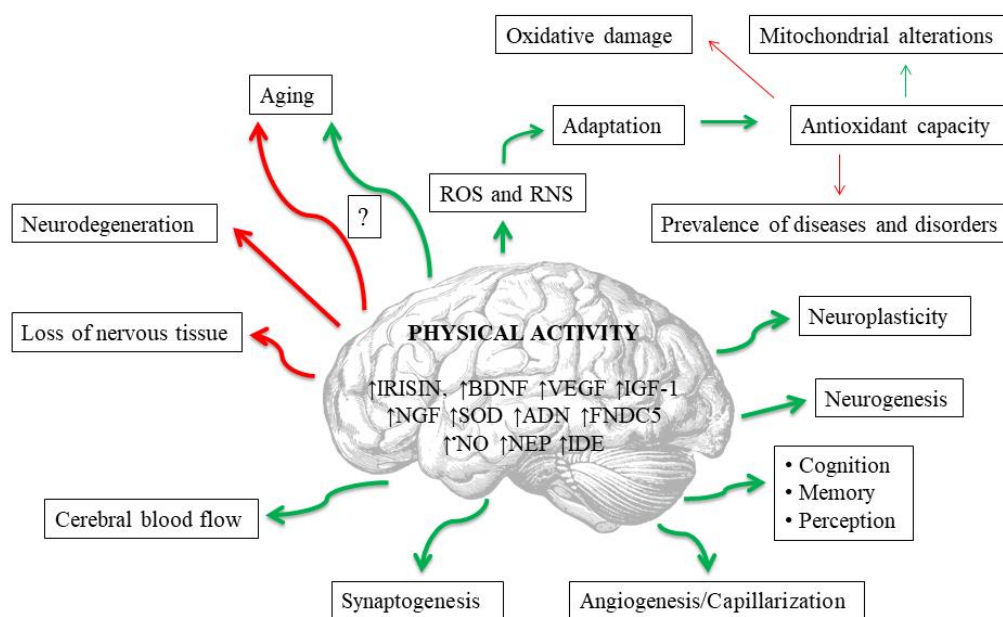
Oxidative damage

Mitochondrial alterations

Aging

Adaptation

Antioxidant capacity

ROS and RNS

Neurodegeneration

?

Prevalence of diseases and disorders

Loss of nervous tissue

PHYSICAL ACTIVITY

↑IRISIN, ↑BDNF ↑VEGF ↑IGF-1 ↑NGF ↑SOD ↑ADN ↑FNDC5 ↑˙NO ↑NEP ↑IDE

Neuroplasticity

Neurogenesis

• Cognition
• Memory
• Perception

Cerebral blood flow

Synaptogenesis

Angiogenesis/Capillarization